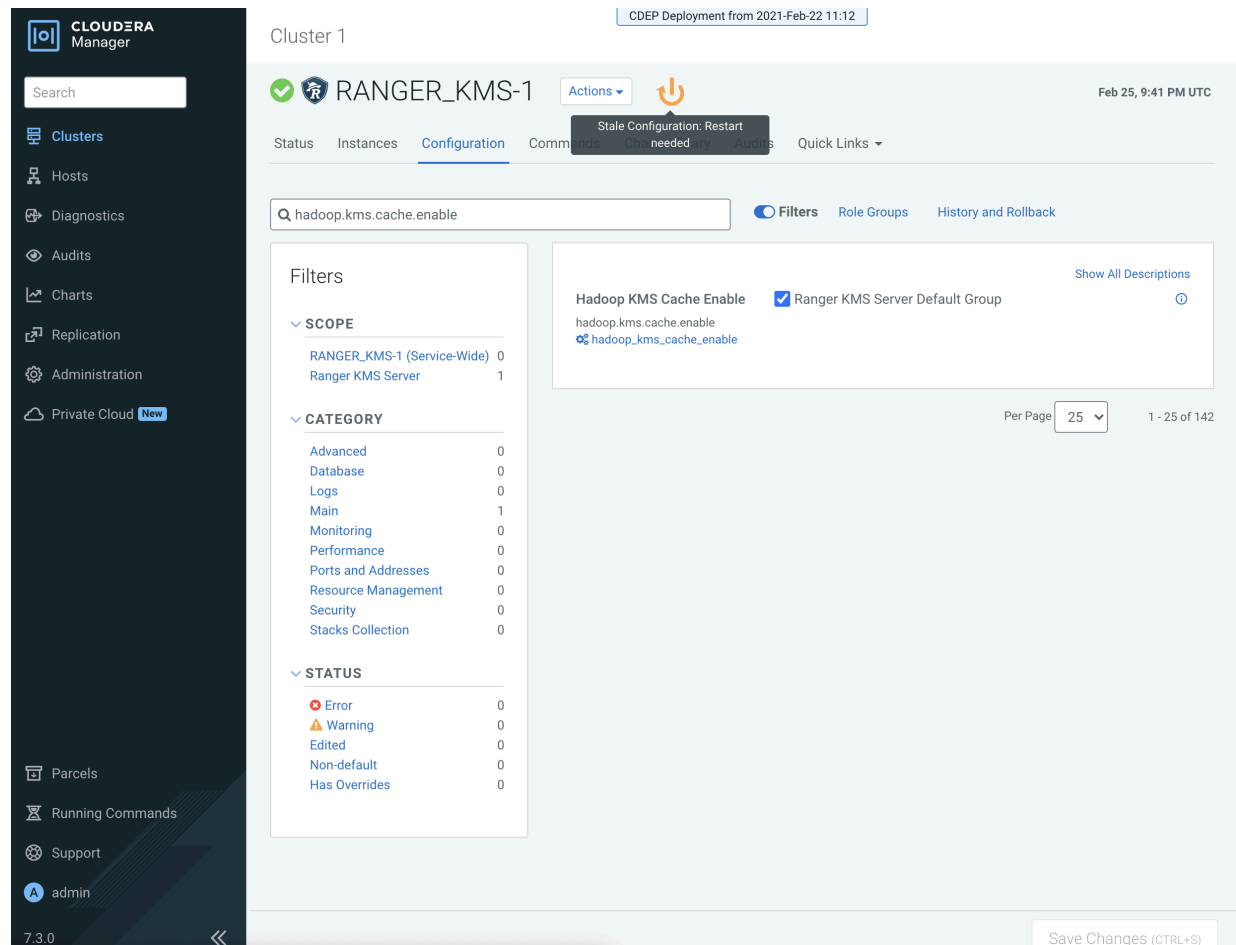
CLOUDERA Manager

Search

Clusters
Hosts
Diagnostics
Audits
Charts
Replication
Administration
Private Cloud New

Parcels
Running Commands
Support
admin
7.3.0

CDEP Deployment from 2021-Feb-22 11:12

Cluster 1

RANGER_KMS-1 Actions

Stale Configuration: Restart needed

Feb 25, 9:41 PM UTC

Status Instances Configuration Comm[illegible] Cha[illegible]ry Audi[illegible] Quick Links

hadoop.kms.cache.enable

Filters Role Groups History and Rollback

Filters

SCOPE
| | |
|---|---|
| RANGER_KMS-1 (Service-Wide) | 0 |
| Ranger KMS Server | 1 |

CATEGORY
| | |
|---|---|
| Advanced | 0 |
| Database | 0 |
| Logs | 0 |
| Main | 1 |
| Monitoring | 0 |
| Performance | 0 |
| Ports and Addresses | 0 |
| Resource Management | 0 |
| Security | 0 |
| Stacks Collection | 0 |

STATUS
| | |
|---|---|
| Error | 0 |
| Warning | 0 |
| Edited | 0 |
| Non-default | 0 |
| Has Overrides | 0 |

Show All Descriptions

Hadoop KMS Cache Enable
hadoop.kms.cache.enable
hadoop_kms_cache_enable

Ranger KMS Server Default Group

Per Page 25 1 - 25 of 142

Save Changes (CTRL+S)